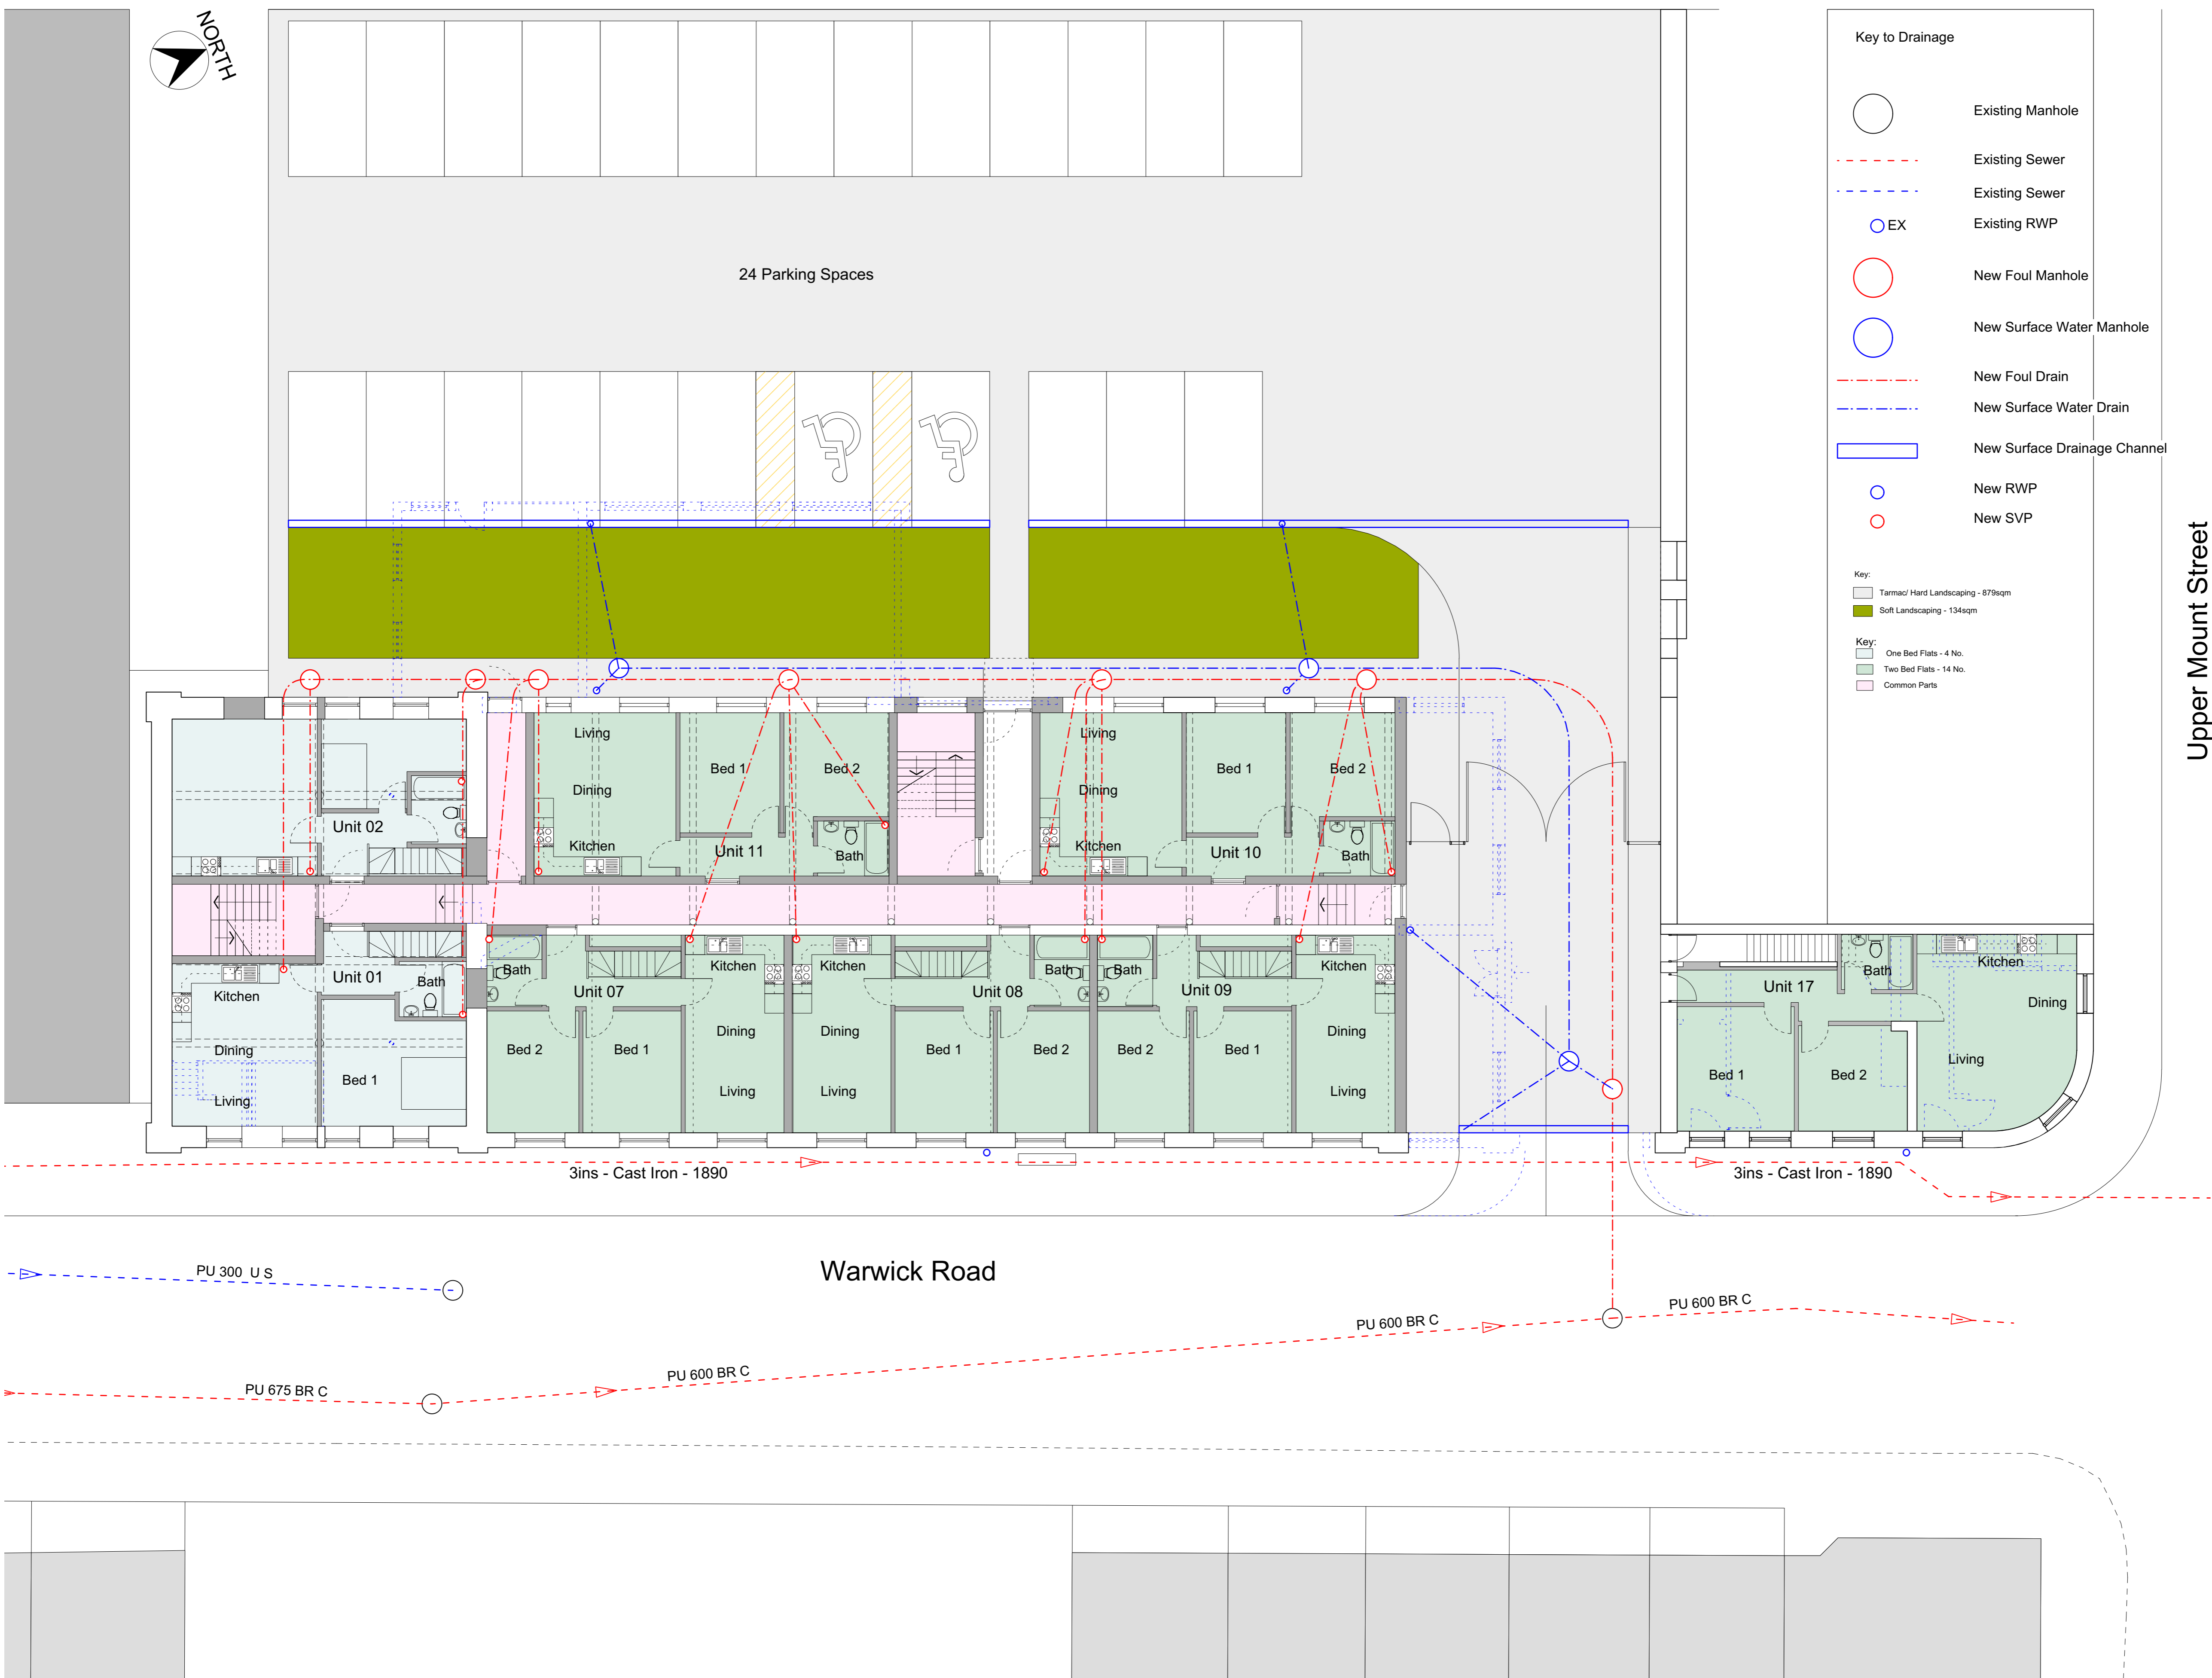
NORTH

24 Parking Spaces

Key to Drainage

Existing Manhole

Existing Sewer

Existing Sewer

EX Existing RWP

New Foul Manhole

New Surface Water Manhole

New Foul Drain

New Surface Water Drain

New Surface Drainage Channel

New RWP

New SVP

Key:
Tarmac/ Hard Landscaping - 879sqm
Soft Landscaping - 134sqm

Key:
One Bed Flats - 4 No.
Two Bed Flats - 14 No.
Common Parts

Upper Mount Street

Unit 02
Kitchen
Unit 01
Bath
Dining
Living
Bed 1

Living
Dining
Kitchen
Bed 1
Bed 2
Unit 11
Bath

Living
Dining
Kitchen
Bed 1
Bed 2
Unit 10
Bath

Bath
Unit 07
Kitchen
Bed 2
Bed 1
Dining
Living
Kitchen
Dining
Living

Unit 08
Bath
Bath
Bed 1
Bed 2
Bed 2
Unit 09
Kitchen
Bed 1
Dining
Living

Unit 17
Bath
Kitchen
Dining
Living
Bed 1
Bed 2

3ins - Cast Iron - 1890

3ins - Cast Iron - 1890

Warwick Road

PU 300 U S

PU 675 BR C

PU 600 BR C

PU 600 BR C

PU 600 BR C